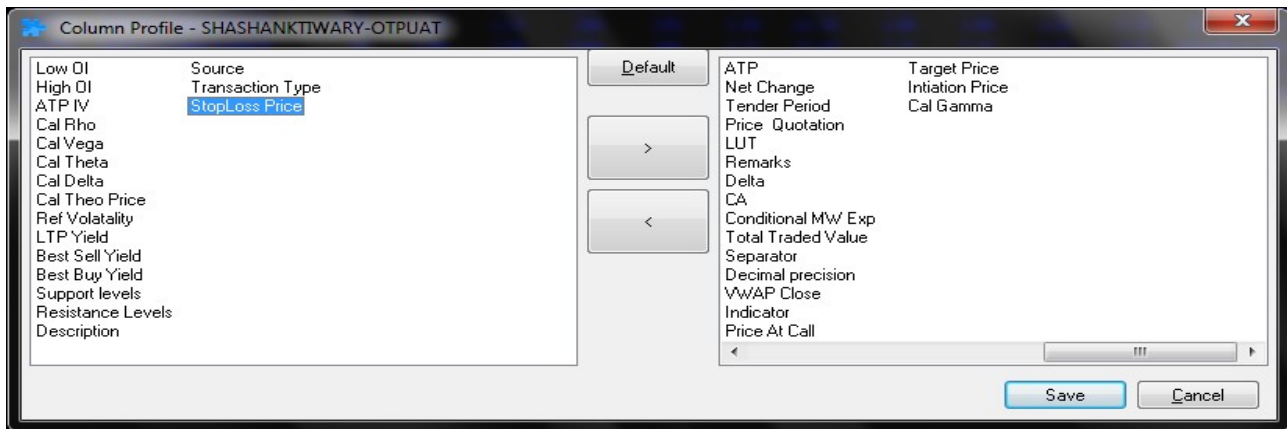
Column Profile - SHASHANKTIWARY-OTPUAT

Low OI
High OI
ATP IV
Cal Rho
Cal Vega
Cal Theta
Cal Delta
Cal Theo Price
Ref Volatality
LTP Yield
Best Sell Yield
Best Buy Yield
Support levels
Resistance Levels
Description

Source
Transaction Type
StopLoss Price

Default

>

<

ATP
Net Change
Tender Period
Price Quotation
LUT
Remarks
Delta
CA
Conditional MW Exp
Total Traded Value
Separator
Decimal precision
VWAP Close
Indicator
Price At Call

Target Price
Intiation Price
Cal Gamma

Save
Cancel